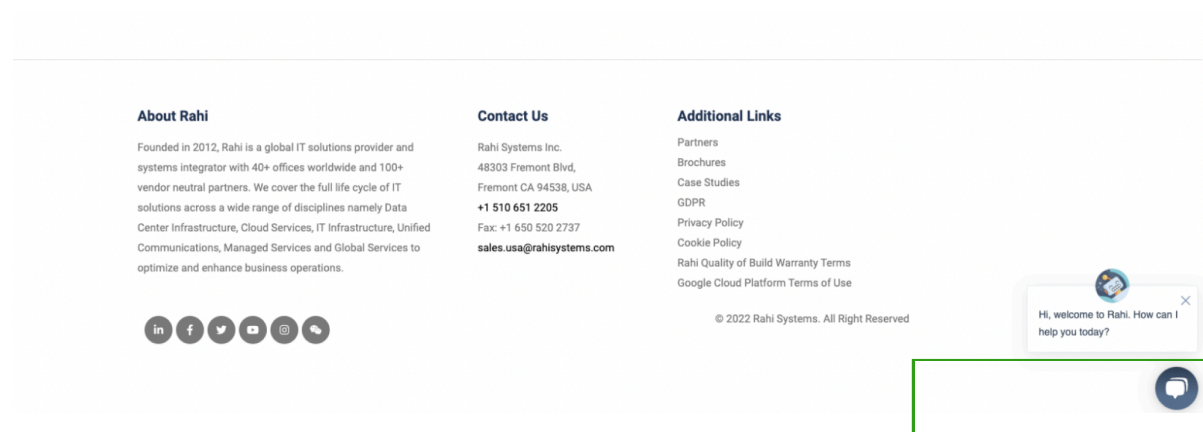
About Rahi

Founded in 2012, Rahi is a global IT solutions provider and systems integrator with 40+ offices worldwide and 100+ vendor neutral partners. We cover the full life cycle of IT solutions across a wide range of disciplines namely Data Center Infrastructure, Cloud Services, IT Infrastructure, Unified Communications, Managed Services and Global Services to optimize and enhance business operations.

Contact Us

Rahi Systems Inc.
48303 Fremont Blvd,
Fremont CA 94538, USA
+1 510 651 2205
Fax: +1 650 520 2737
sales.usa@rahisystems.com

Additional Links

Partners
Brochures
Case Studies
GDPR
Privacy Policy
Cookie Policy
Rahi Quality of Build Warranty Terms
Google Cloud Platform Terms of Use

© 2022 Rahi Systems. All Right Reserved

Hi, welcome to Rahi. How can I help you today?